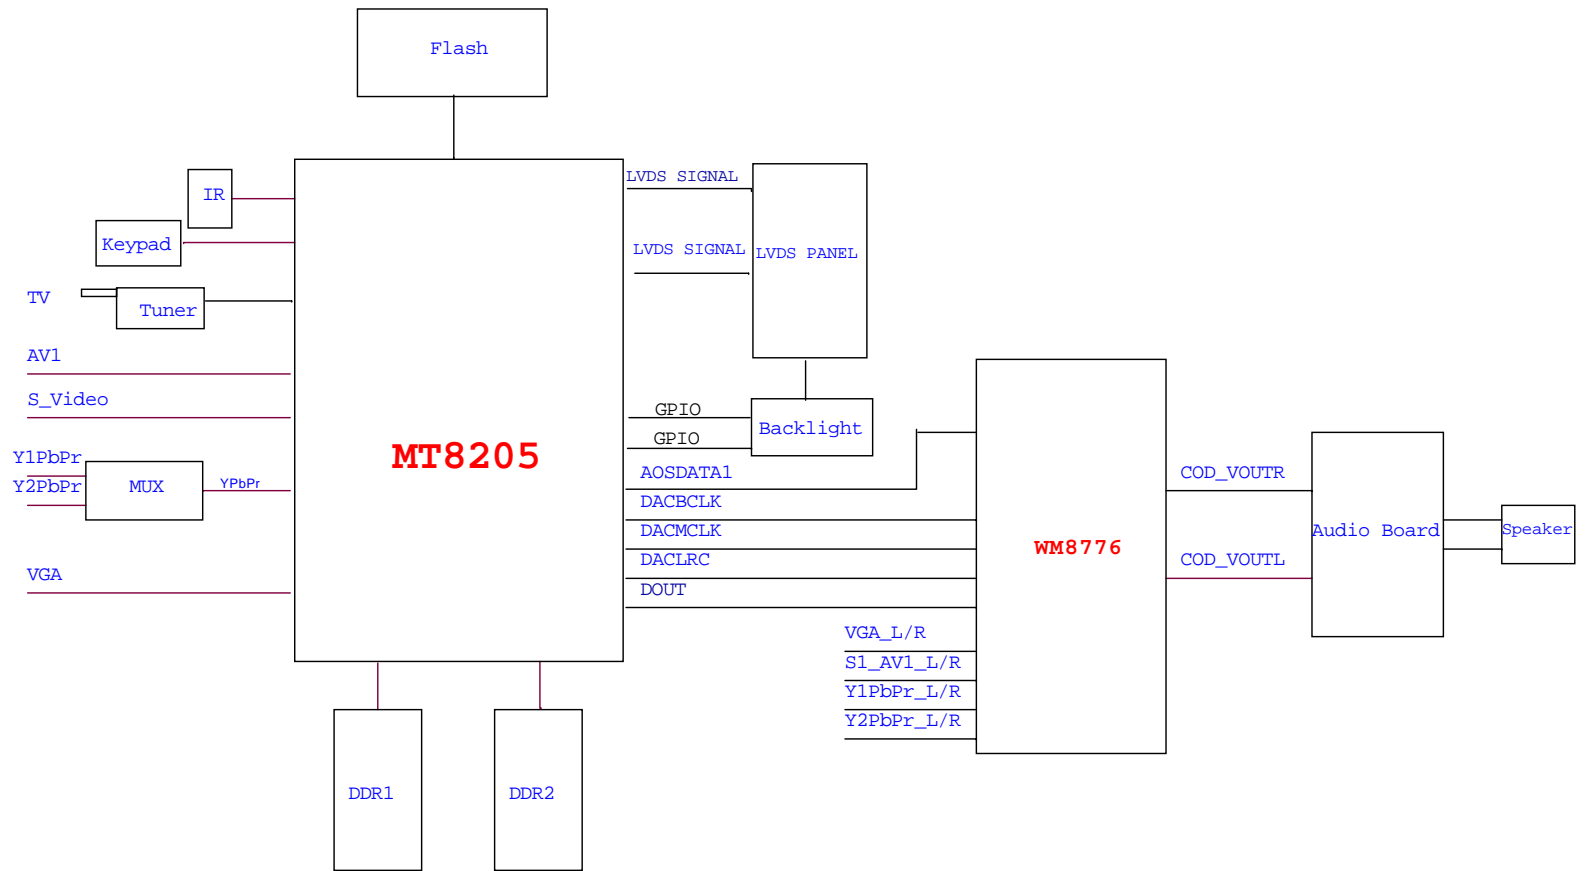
Flash

IR

Keypad

TV

Tuner

AV1

S_Video

Y1PbPr

Y2PbPr

MUX

YPbPr

VGA

MT8205

LVDS SIGNAL

LVDS SIGNAL

LVDS PANEL

GPIO

GPIO

Backlight

AOSDATA1

DACBCLK

DACMCLK

DACLRC

DOUT

WM8776

COD_VOUTR

COD_VOUTL

Audio Board

Speaker

VGA_L/R

S1_AV1_L/R

Y1PbPr_L/R

Y2PbPr_L/R

DDR1

DDR2